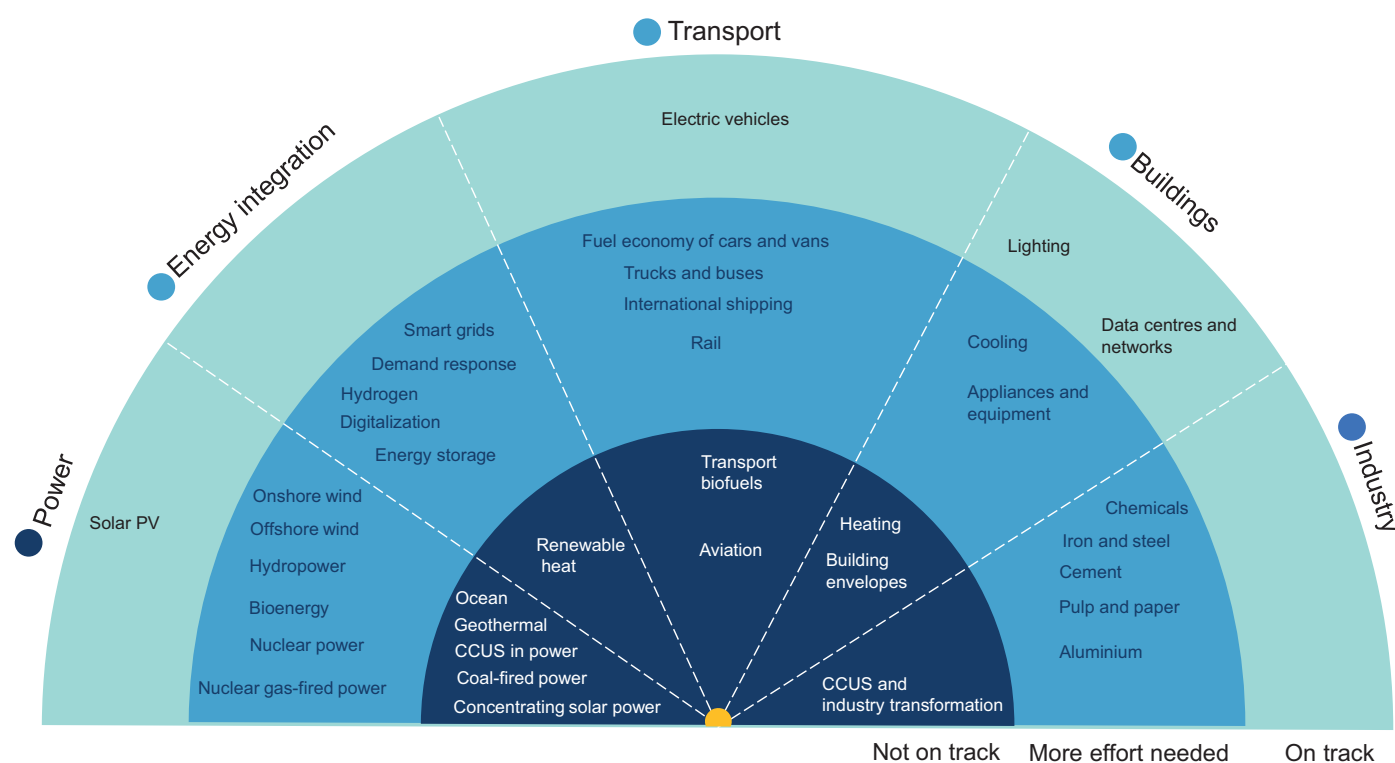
Transport

Energy integration

Buildings

Power

Industry

Electric vehicles

Lighting

Data centres and networks

Solar PV

Fuel economy of cars and vans
Trucks and buses
International shipping
Rail

Smart grids
Demand response
Hydrogen
Digitalization
Energy storage

Cooling
Appliances and equipment

Onshore wind
Offshore wind
Hydropower
Bioenergy
Nuclear power
Nuclear gas-fired power

Chemicals
Iron and steel
Cement
Pulp and paper
Aluminium

Transport biofuels
Aviation

Renewable heat

Heating
Building envelopes

Ocean
Geothermal
CCUS in power
Coal-fired power
Concentrating solar power

CCUS and industry transformation

Not on track More effort needed On track